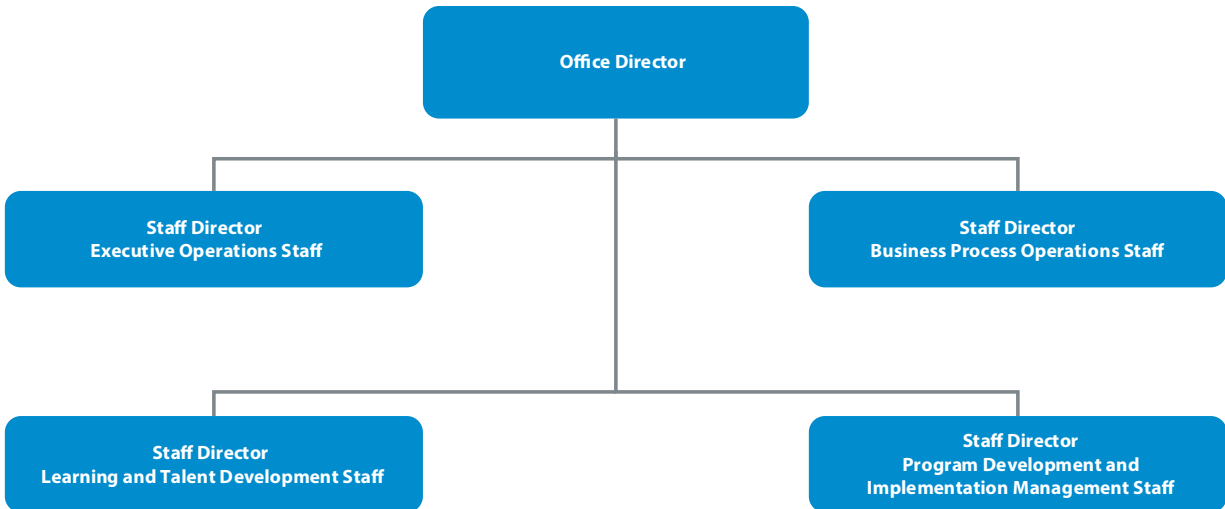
Office Director

Staff Director
Executive Operations Staff

Staff Director
Business Process Operations Staff

Staff Director
Learning and Talent Development Staff

Staff Director
Program Development and Implementation Management Staff